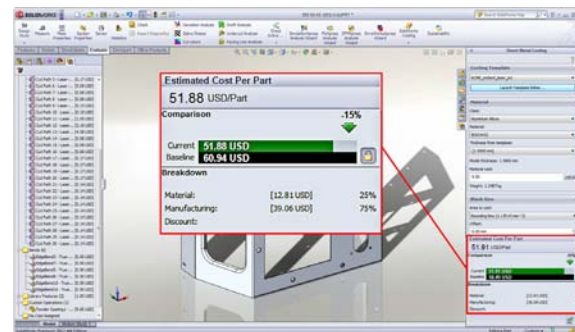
Estimated Cost Per Part

51.88 USD/Part

Comparison

-15%

Current 51.88 USD
Baseline 60.94 USD

Breakdown

Material: [12.81 USD] 25%
Manufacturing: [39.06 USD] 75%
Discount:

SOLIDWORKS

Sheet Metal Costing

Costing Template

Launch Template Editor

Material

Estimated Cost Per Part

51.91 USD/Part

Comparison

Current
Baseline

Breakdown

Material:
Manufacturing:
Discount:

Model

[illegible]